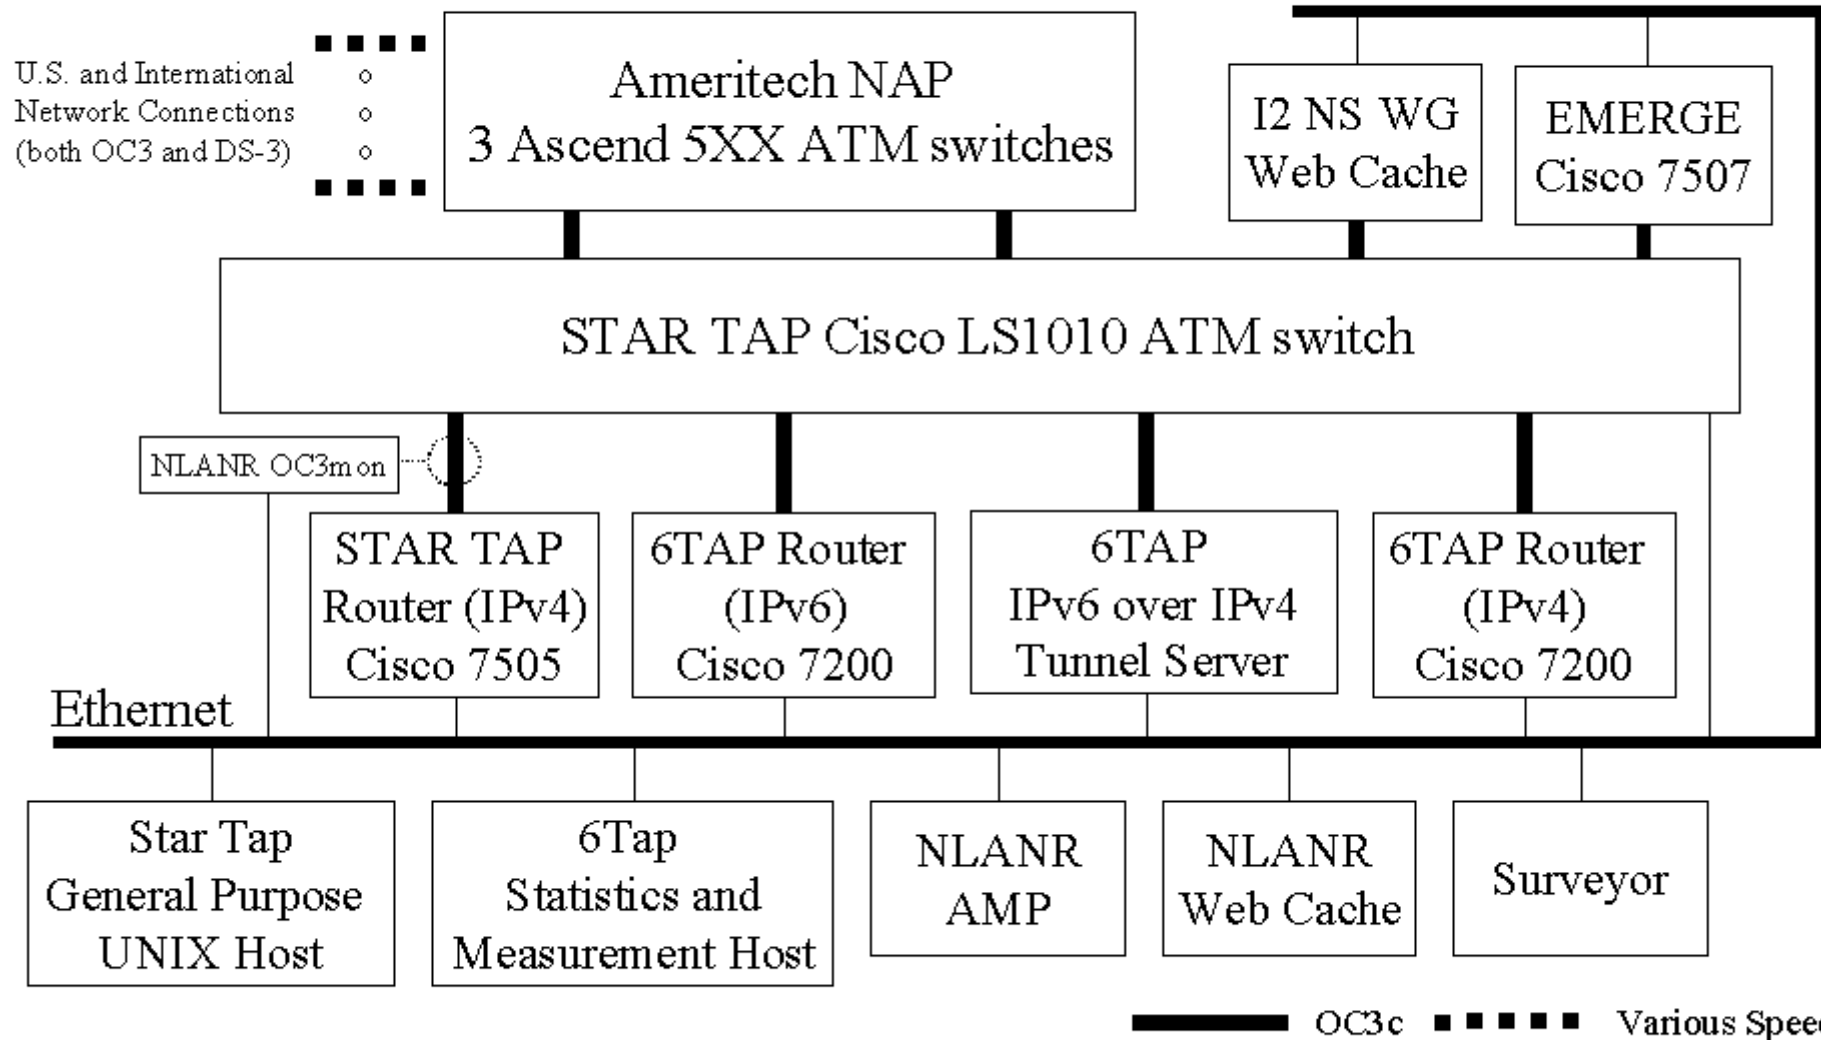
U.S. and International Network Connections (both OC3 and DS-3)

Ameritech NAP
3 Ascend 5XX ATM switches

I2 NS WG
Web Cache

EMERGE
Cisco 7507

STAR TAP Cisco LS1010 ATM switch

NLANR OC3mon

STAR TAP
Router (IPv4)
Cisco 7505

6TAP Router
(IPv6)
Cisco 7200

6TAP
IPv6 over IPv4
Tunnel Server

6TAP Router
(IPv4)
Cisco 7200

Ethernet

Star Tap
General Purpose
UNIX Host

6Tap
Statistics and
Measurement Host

NLANR
AMP

NLANR
Web Cache

Surveyor

OC3c Various Spee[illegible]